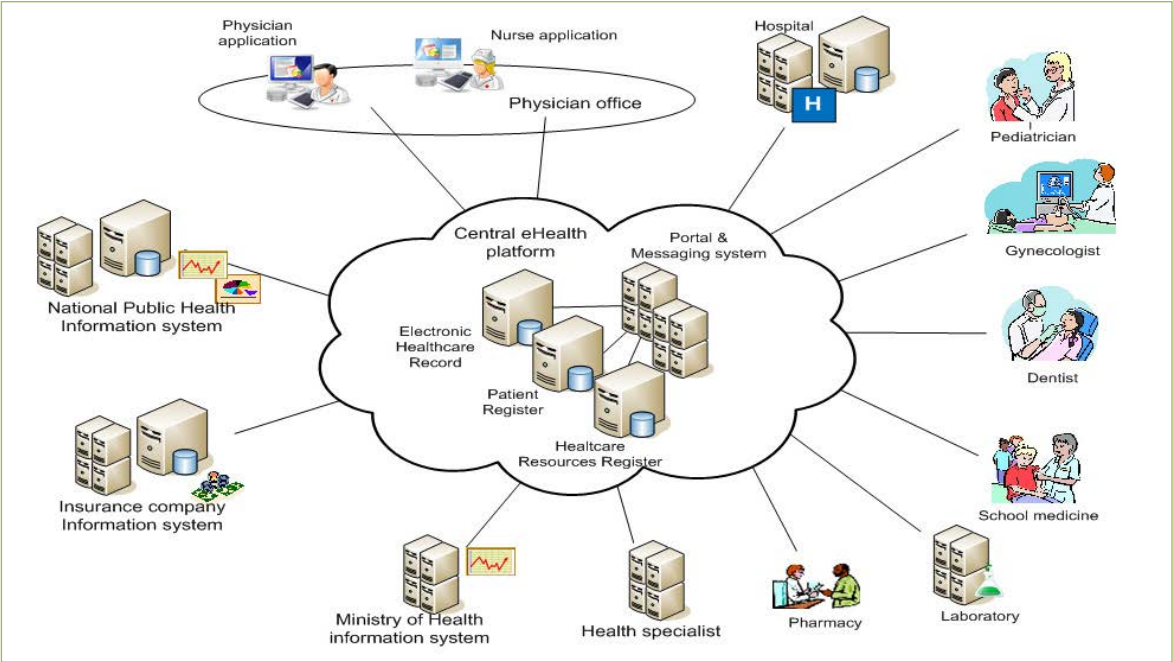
Physician application

Nurse application

Physician office

Hospital

H

Pediatrician

Gynecologist

Dentist

School medicine

Laboratory

Pharmacy

Health specialist

Ministry of Health information system

Insurance company Information system

National Public Health Information system

Central eHealth platform

Portal & Messaging system

Electronic Healthcare Record

Patient Register

Healtcare Resources Register